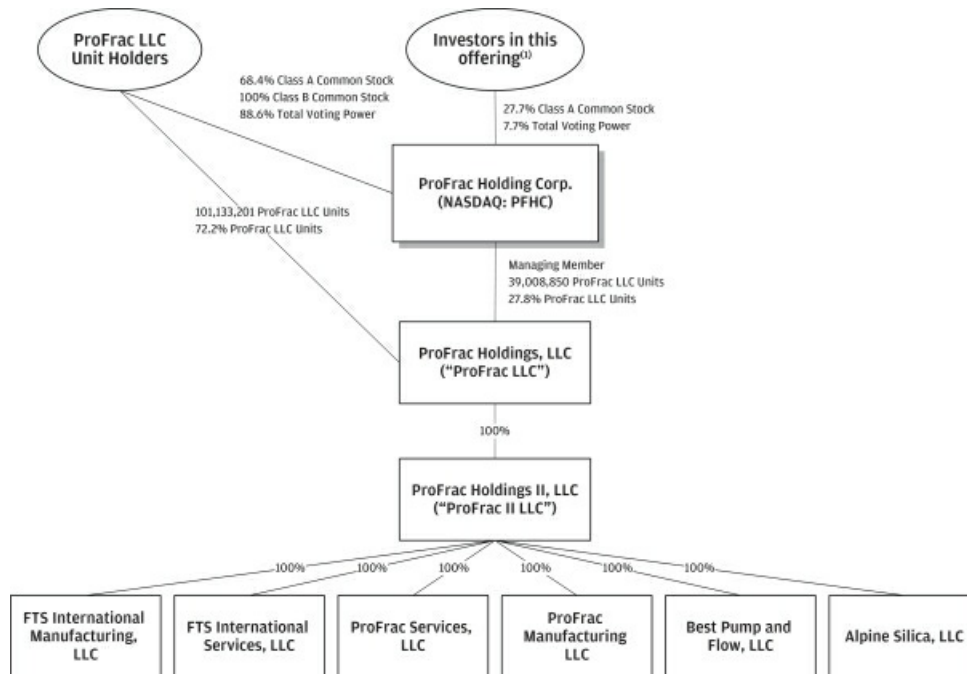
ProFrac LLC Unit Holders

Investors in this offering$^{(1)}$

68.4% Class A Common Stock
100% Class B Common Stock
88.6% Total Voting Power

27.7% Class A Common Stock
7.7% Total Voting Power

ProFrac Holding Corp. (NASDAQ: PFHC)

101,133,201 ProFrac LLC Units
72.2% ProFrac LLC Units

Managing Member
39,008,850 ProFrac LLC Units
27.8% ProFrac LLC Units

ProFrac Holdings, LLC ("ProFrac LLC")

100%

ProFrac Holdings II, LLC ("ProFrac II LLC")

100%
100%
100%
100%
100%
100%

FTS International Manufacturing, LLC

FTS International Services, LLC

ProFrac Services, LLC

ProFrac Manufacturing LLC

Best Pump and Flow, LLC

Alpine Silica, LLC